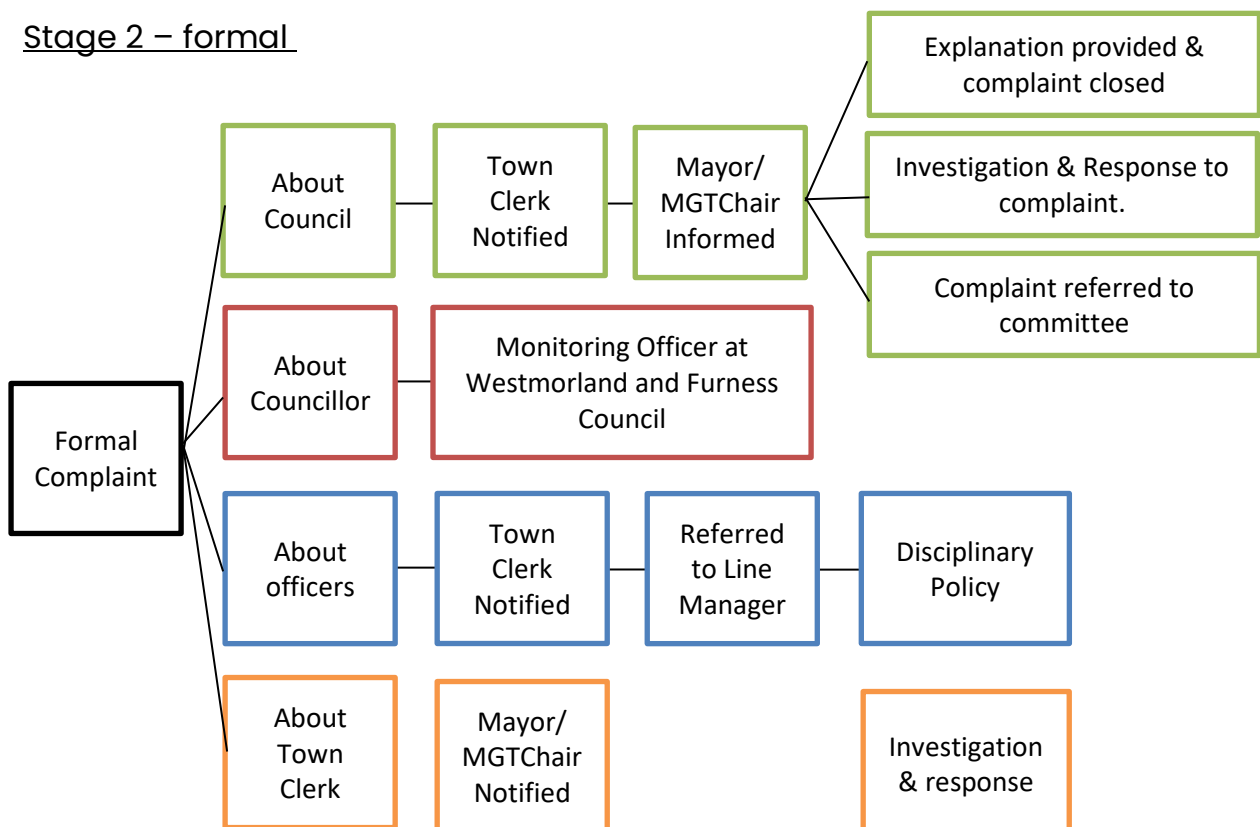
Stage 2 – formal

Formal Complaint

About Council

Town Clerk Notified

Mayor/ MGTChair Informed

Explanation provided & complaint closed

Investigation & Response to complaint.

Complaint referred to committee

About Councillor

Monitoring Officer at Westmorland and Furness Council

About officers

Town Clerk Notified

Referred to Line Manager

Disciplinary Policy

About Town Clerk

Mayor/ MGTChair Notified

Investigation & response